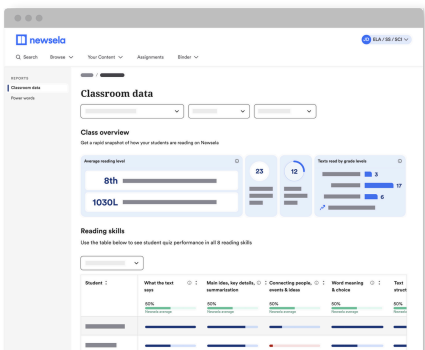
newsela

ELA / SS / SCI

Search Browse Your Content Assignments Binder

REPORTS
Classroom data
Power words

Classroom data

Class overview

Get a rapid snapshot of how your students are reading on Newsela

Average reading level

8th

1030L

23

12

Texts read by grade levels

3

17

6

Reading skills

Use the table below to see student quiz performance in all 8 reading skills

| Student | What the text says | Main idea, key details, summarization | Connecting people, events & ideas | Word meaning & choice | Text struct |
|---|---|---|---|---|---|
| | 50% Newsela average | 50% Newsela average | 50% Newsela average | 50% Newsela average | 50% Newsela |